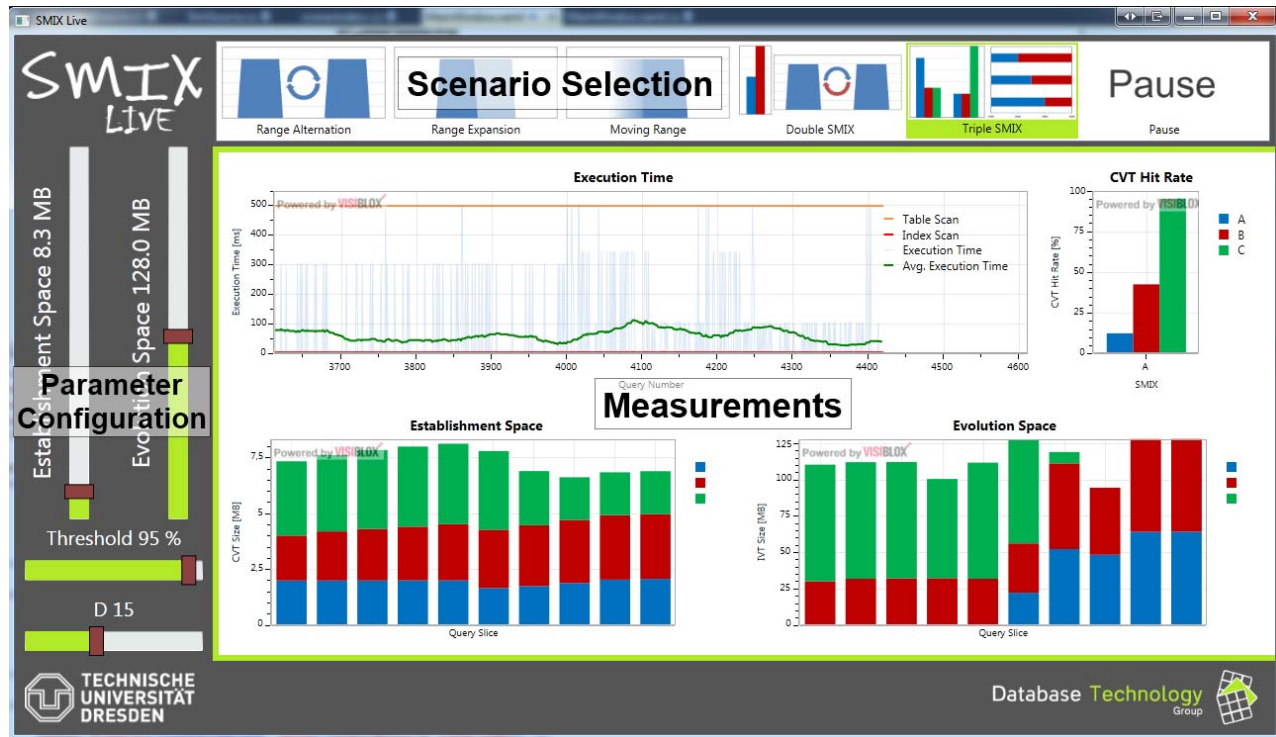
SMIX Live

SMIX
LIVE

Scenario Selection

Range Alternation
Range Expansion
Moving Range
Double SMIX
Triple SMIX
Pause
Pause

Establishment Space 8.3 MB
Evolution Space 128.0 MB

Parameter Configuration

Threshold 95 %

D 15

Execution Time
Powered by VISIBLOX
Execution Time [ms]
500
400
300
200
100
0
3700
3800
3900
4000
4100
4200
4300
4400
4500
4600
Query Number
Table Scan
Index Scan
Execution Time
Avg. Execution Time

CVT Hit Rate
Powered by VISIBLOX
CVT Hit Rate [%]
100
75
50
25
0
A
SMIX
A
B
C

Measurements

Establishment Space
Powered by VISIBLOX
CVT Size [MB]
7.5
5
2.5
0
Query Slice

Evolution Space
Powered by VISIBLOX
IVT Size [MB]
125
100
75
50
25
0
Query Slice

TECHNISCHE
UNIVERSITÄT
DRESDEN

Database Technology
Group